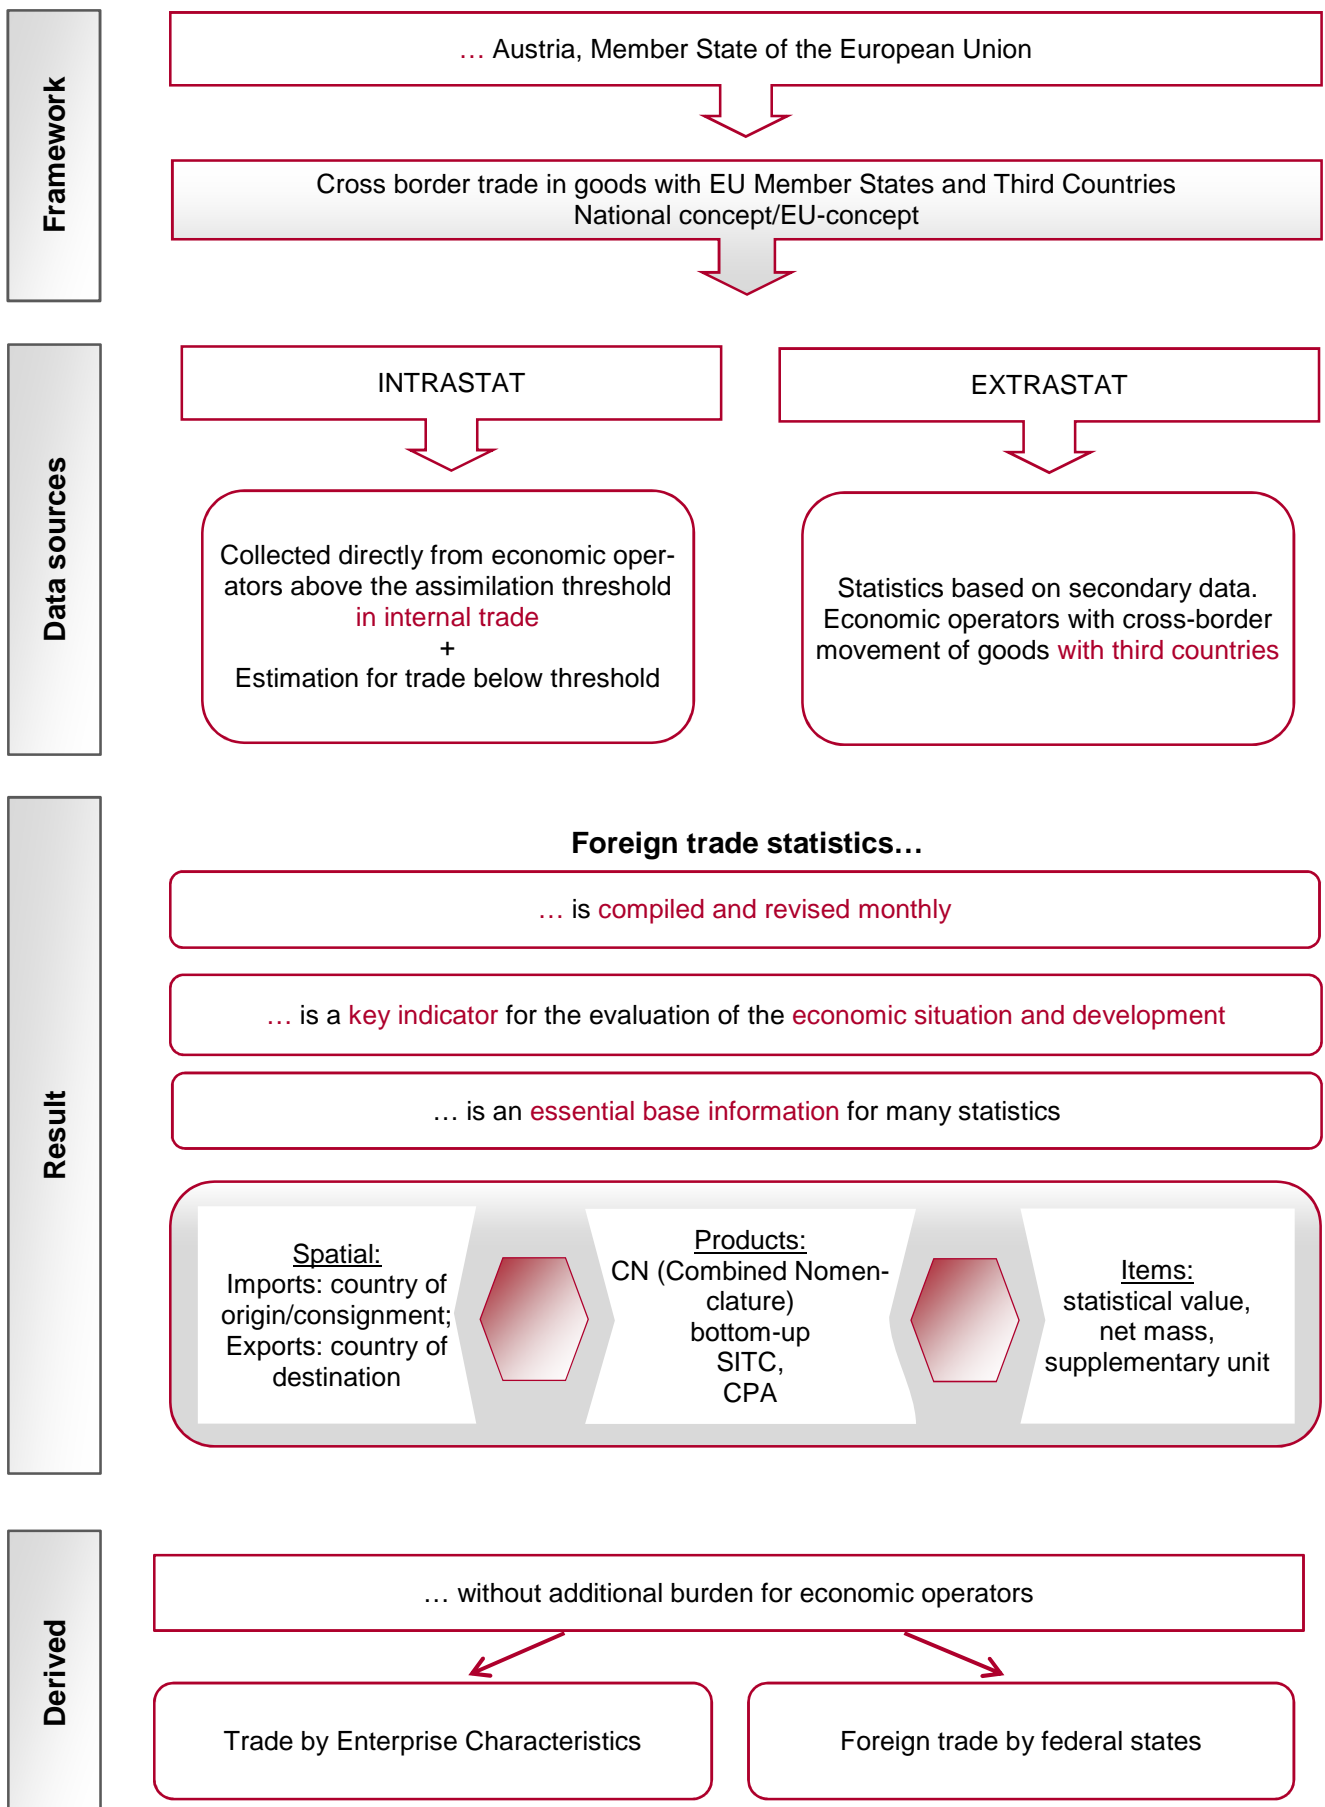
Framework

… Austria, Member State of the European Union

Cross border trade in goods with EU Member States and Third Countries
National concept/EU-concept

Data sources

INTRASTAT

EXTRASTAT

Collected directly from economic operators above the assimilation threshold in internal trade
+
Estimation for trade below threshold

Statistics based on secondary data. Economic operators with cross-border movement of goods with third countries

Result

Foreign trade statistics…

… is compiled and revised monthly

… is a key indicator for the evaluation of the economic situation and development

… is an essential base information for many statistics

Spatial:
Imports: country of origin/consignment;
Exports: country of destination

Products:
CN (Combined Nomenclature)
bottom-up
SITC,
CPA

Items:
statistical value,
net mass,
supplementary unit

Derived

… without additional burden for economic operators

Trade by Enterprise Characteristics

Foreign trade by federal states